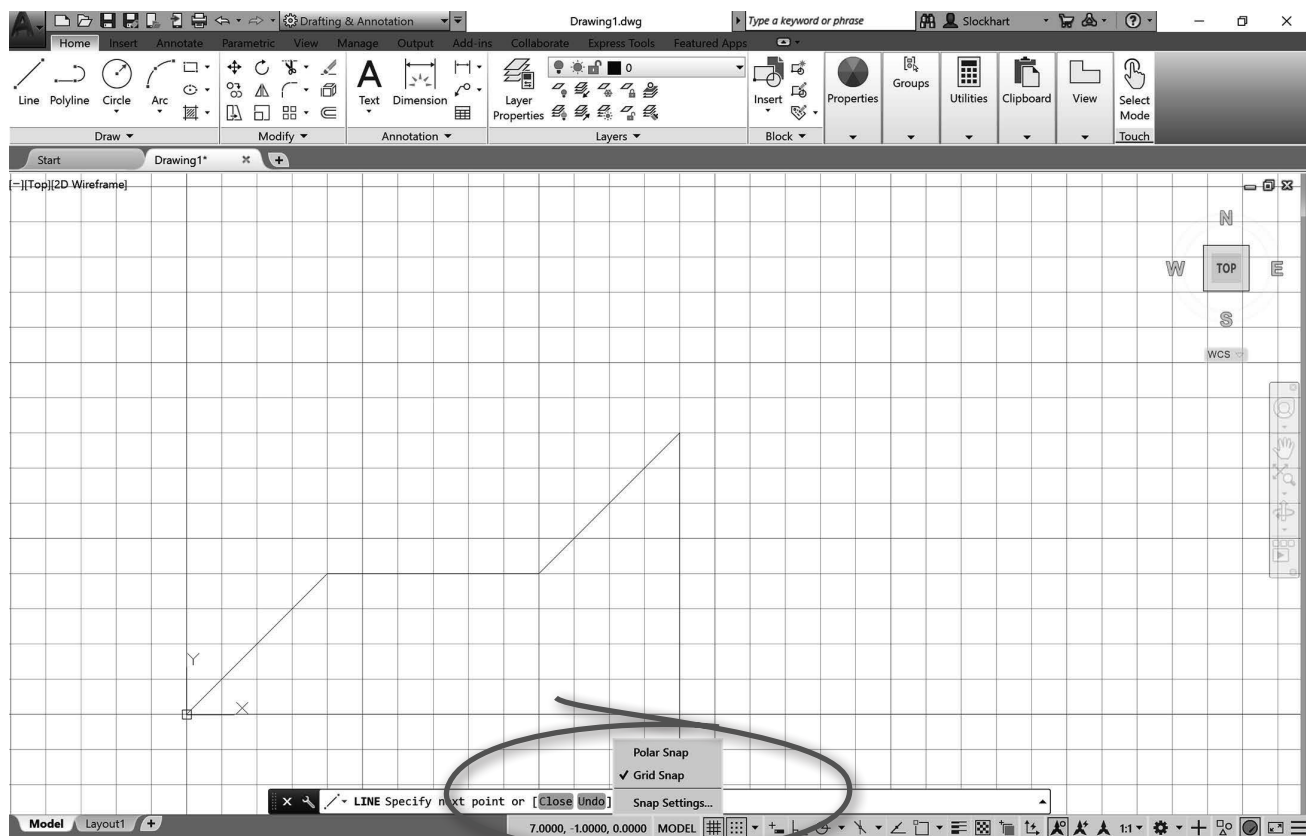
Drafting & Annotation
Drawing1.dwg
Type a keyword or phrase
Slockhart
Home Insert Annotate Parametric View Manage Output Add-ins Collaborate Express Tools Featured Apps
Line Polyline Circle Arc
Draw
Modify
Text Dimension
Annotation
Layer Properties
0
Layers
Insert
Block
Properties
Groups
Utilities
Clipboard
View
Select Mode
Touch
Start
Drawing1*
[−][Top][2D Wireframe]
N
W
TOP
E
S
WCS
Y
X
Polar Snap
✓ Grid Snap
Snap Settings...
LINE Specify next point or [Close Undo]:
Model
Layout1
7.0000, -1.0000, 0.0000 MODEL
1:1